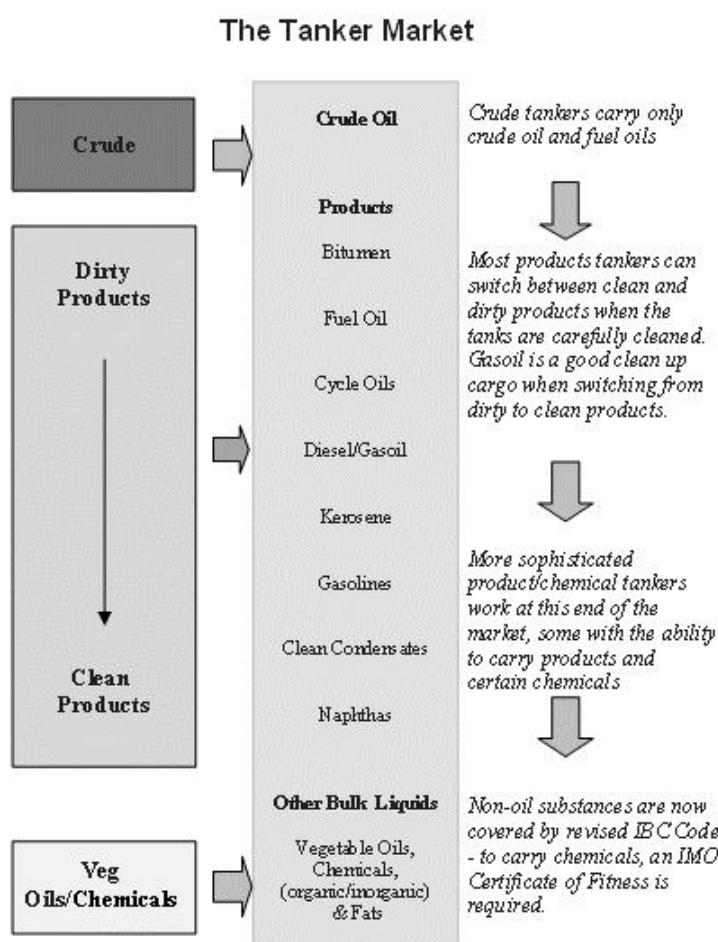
The Tanker Market

Crude

Dirty Products

Clean Products

Veg Oils/Chemicals

Crude Oil

Products

Bitumen

Fuel Oil

Cycle Oils

Diesel/Gasoil

Kerosene

Gasolines

Clean Condensates

Naphthas

Other Bulk Liquids

Vegetable Oils, Chemicals, (organic/inorganic) & Fats

Crude tankers carry only crude oil and fuel oils

Most products tankers can switch between clean and dirty products when the tanks are carefully cleaned. Gasoil is a good clean up cargo when switching from dirty to clean products.

More sophisticated product/chemical tankers work at this end of the market, some with the ability to carry products and certain chemicals

Non-oil substances are now covered by revised IBC Code - to carry chemicals, an IMO Certificate of Fitness is required.